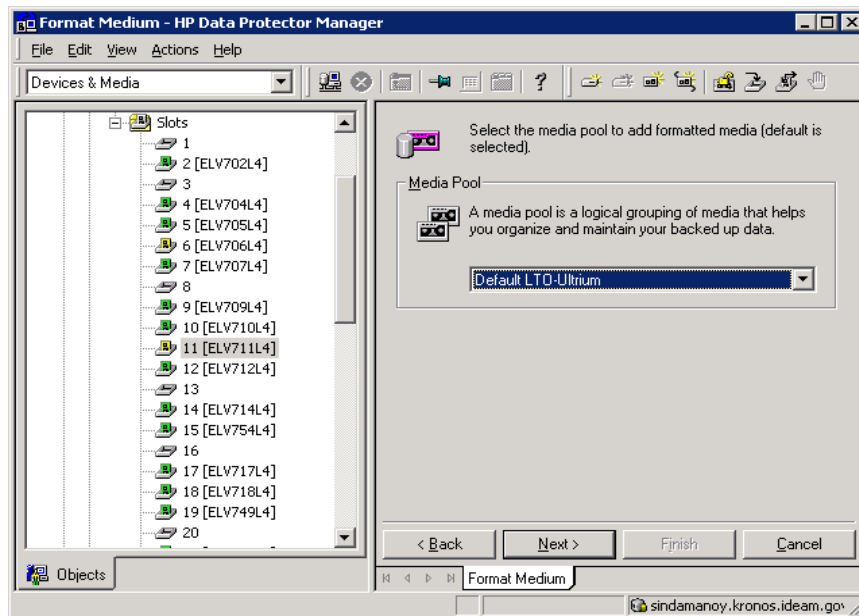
Format Medium - HP Data Protector Manager

File Edit View Actions Help

Devices & Media

Slots
1
2 [ELV702L4]
3
4 [ELV704L4]
5 [ELV705L4]
6 [ELV706L4]
7 [ELV707L4]
8
9 [ELV709L4]
10 [ELV710L4]
11 [ELV711L4]
12 [ELV712L4]
13
14 [ELV714L4]
15 [ELV754L4]
16
17 [ELV717L4]
18 [ELV718L4]
19 [ELV749L4]
20

Objects

Select the media pool to add formatted media (default is selected).

Media Pool

A media pool is a logical grouping of media that helps you organize and maintain your backed up data.

Default LTO-Ultrium

< Back Next > Finish Cancel

Format Medium

sindamanoy.kronos.ideam.go